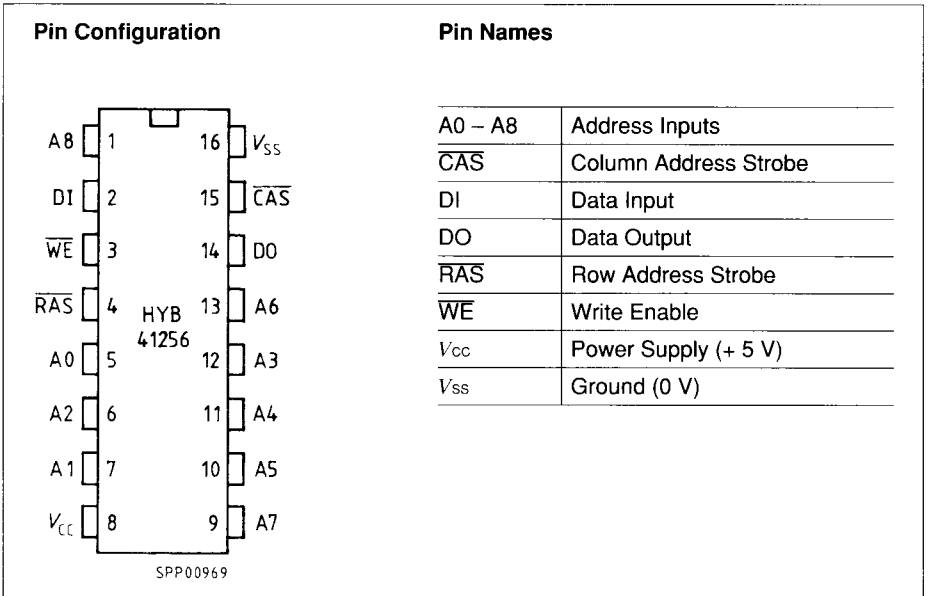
**Pin Configuration**

A8 1 16 $V_{SS}$
DI 2 15 $\overline{CAS}$
$\overline{WE}$ 3 14 DO
$\overline{RAS}$ 4 13 A6
A0 5 12 A3
A2 6 11 A4
A1 7 10 A5
$V_{CC}$ 8 9 A7

HYB 41256

SPP00969

**Pin Names**

| | |
|---|---|
| A0 – A8 | Address Inputs |
| $\overline{CAS}$ | Column Address Strobe |
| DI | Data Input |
| DO | Data Output |
| $\overline{RAS}$ | Row Address Strobe |
| $\overline{WE}$ | Write Enable |
| $V_{CC}$ | Power Supply (+ 5 V) |
| $V_{SS}$ | Ground (0 V) |